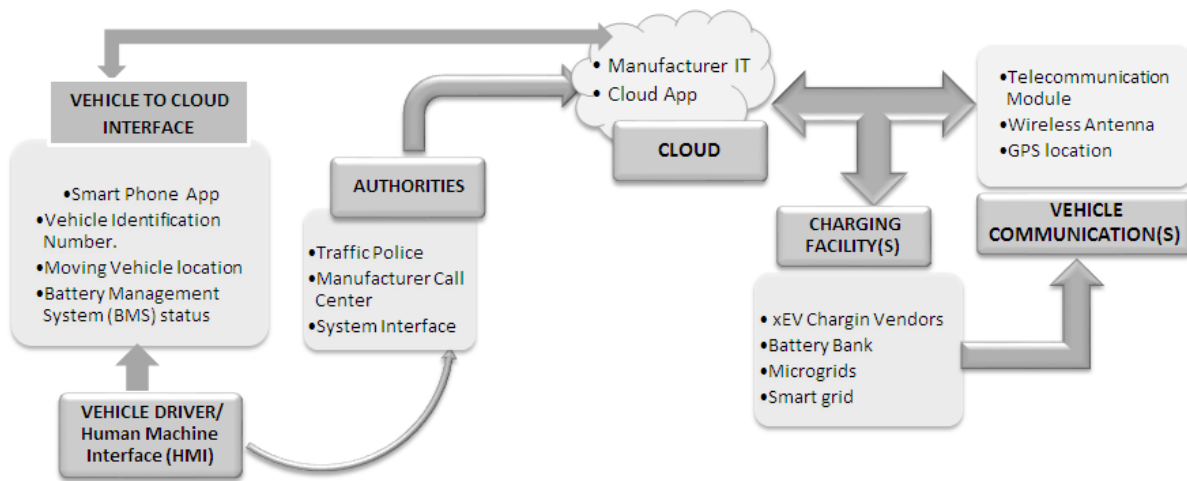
• Manufacturer IT
• Cloud App

CLOUD

•Telecommunication Module
•Wireless Antenna
•GPS location

VEHICLE TO CLOUD INTERFACE

•Smart Phone App
•Vehicle Identification Number.
•Moving Vehicle location
•Battery Management System (BMS) status

AUTHORITIES

•Traffic Police
•Manufacturer Call Center
•System Interface

CHARGING FACILITY(S)

VEHICLE COMMUNICATION(S)

•xEV Chargin Vendors
•Battery Bank
•Microgrids
•Smart grid

VEHICLE DRIVER/ Human Machine Interface (HMI)